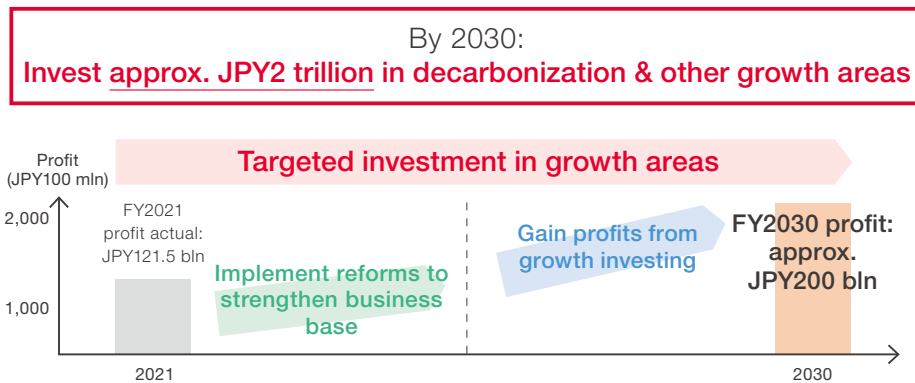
By 2030:
Invest approx. JPY2 trillion in decarbonization & other growth areas

Profit (JPY100 mln)

Targeted investment in growth areas

2,000

1,000

FY2021 profit actual: JPY121.5 bln

Implement reforms to strengthen business base

Gain profits from growth investing

FY2030 profit: approx. JPY200 bln

2021

2030